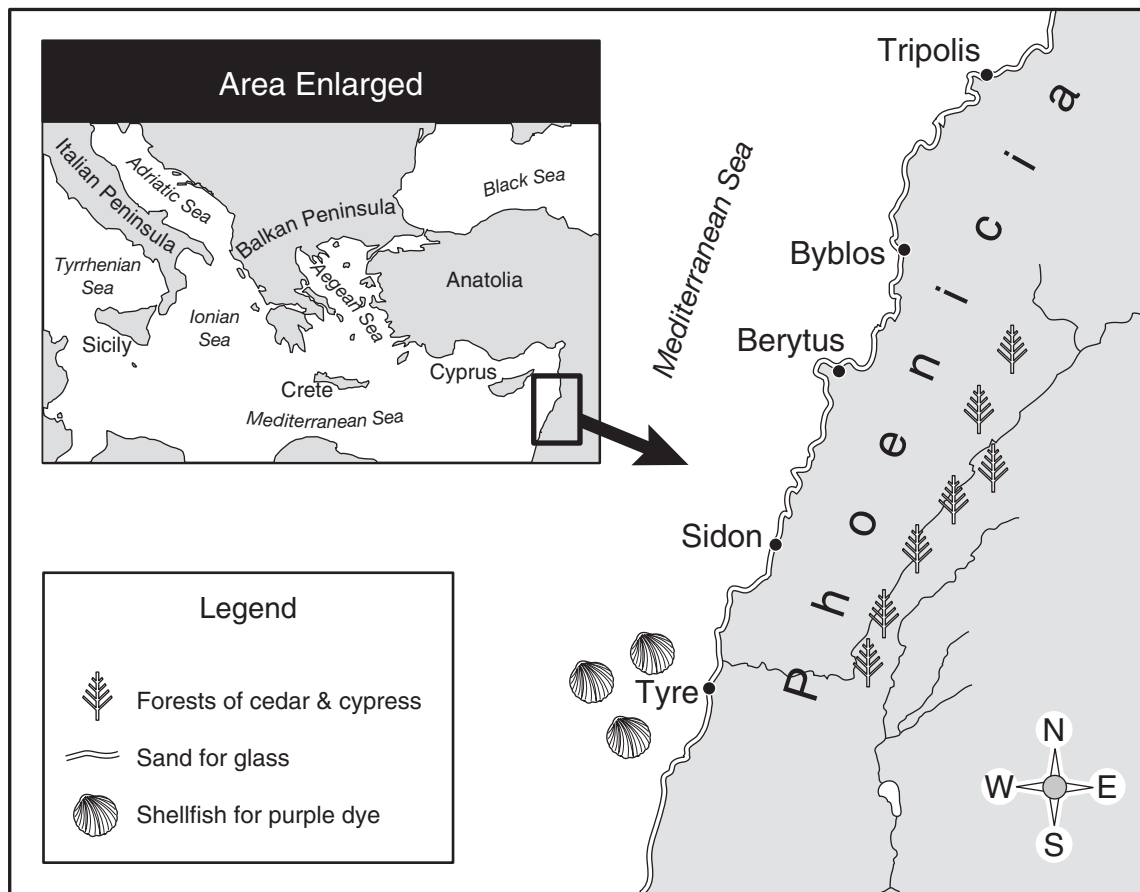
Area Enlarged

Italian Peninsula
Adriatic Sea
Black Sea
Balkan Peninsula
Tyrrhenian Sea
Aegean Sea
Anatolia
Ionian Sea
Sicily
Crete
Cyprus
Mediterranean Sea

Mediterranean Sea

Tripolis
Byblos
Berytus
Sidon
Tyre

Phoenicia

Legend
Forests of cedar & cypress
Sand for glass
Shellfish for purple dye

N
W
E
S